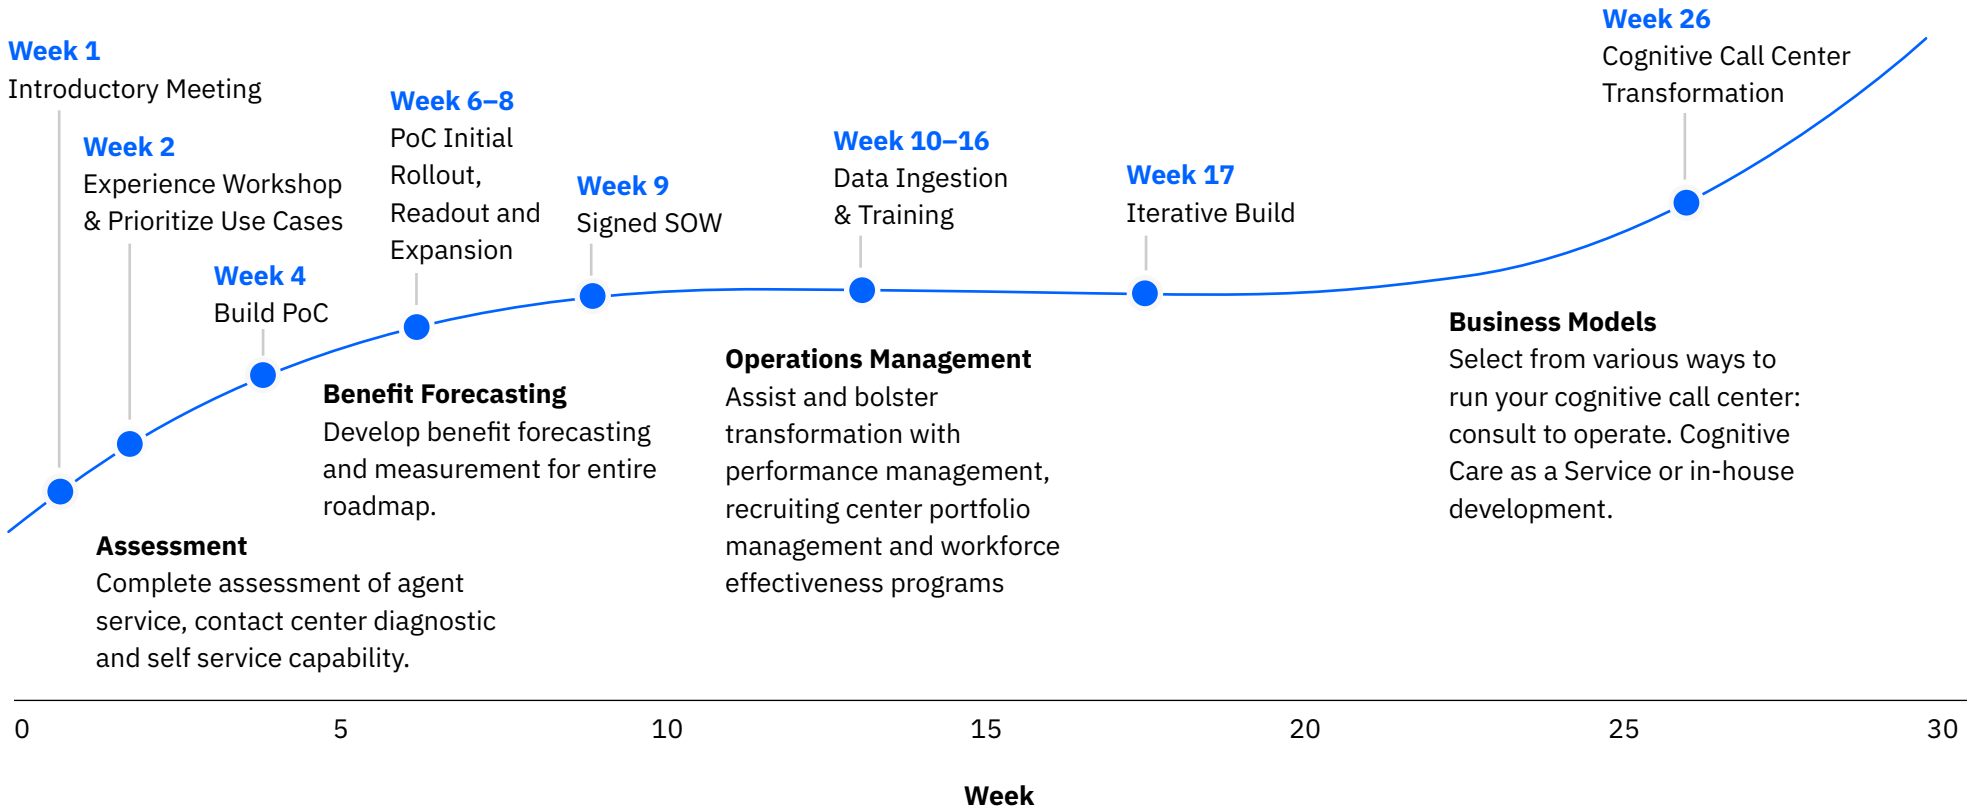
Week 1
Introductory Meeting

Week 2
Experience Workshop & Prioritize Use Cases

Week 4
Build PoC

Week 6–8
PoC Initial Rollout, Readout and Expansion

Week 9
Signed SOW

Week 10–16
Data Ingestion & Training

Week 17
Iterative Build

Week 26
Cognitive Call Center Transformation

Benefit Forecasting
Develop benefit forecasting and measurement for entire roadmap.

Operations Management
Assist and bolster transformation with performance management, recruiting center portfolio management and workforce effectiveness programs

Business Models
Select from various ways to run your cognitive call center: consult to operate. Cognitive Care as a Service or in-house development.

Assessment
Complete assessment of agent service, contact center diagnostic and self service capability.

0 5 10 15 20 25 30

Week